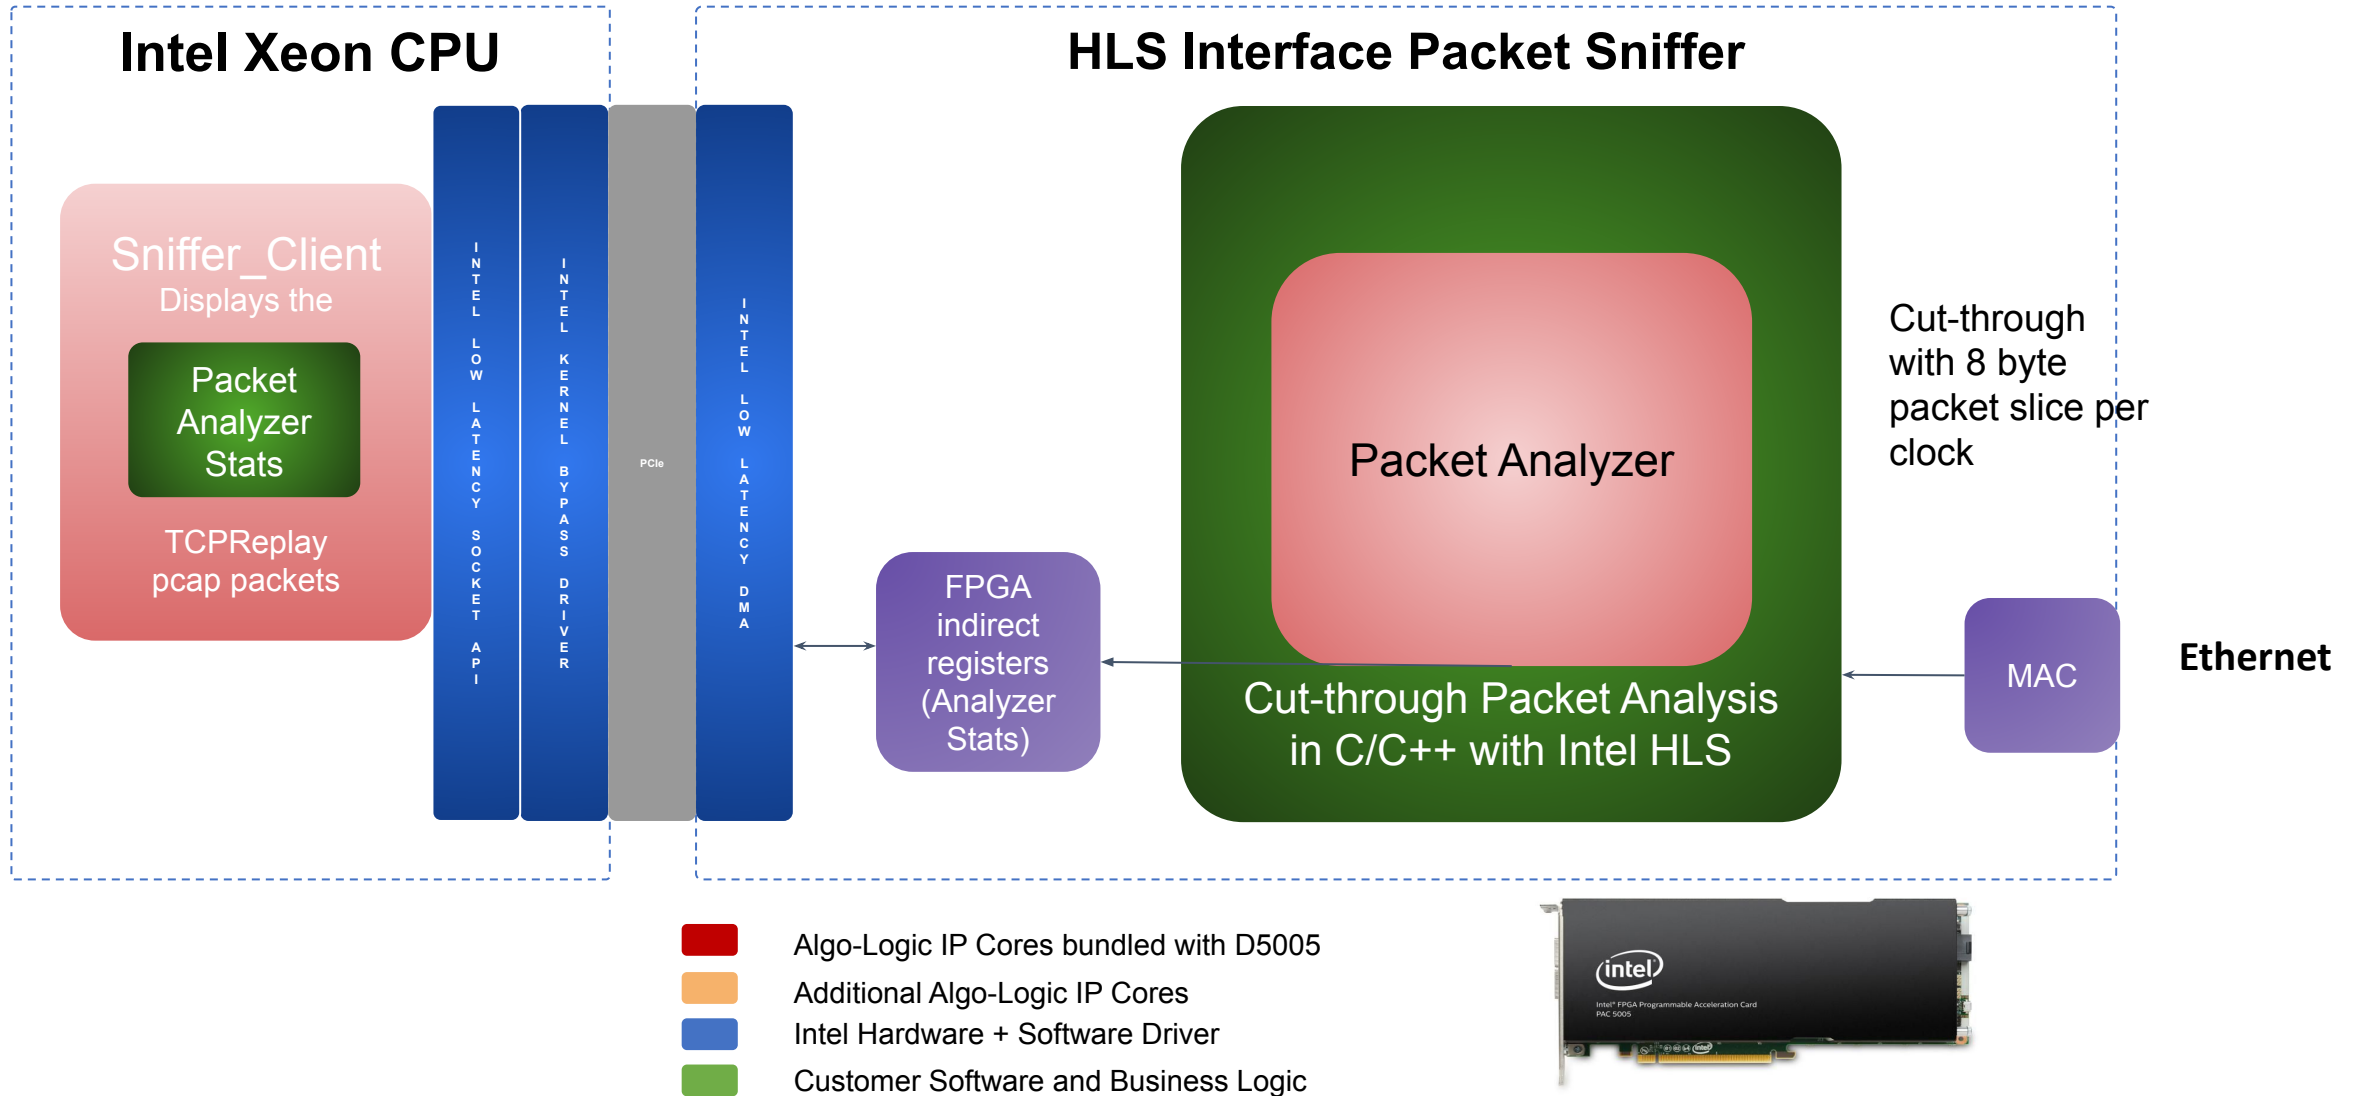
Intel Xeon CPU

HLS Interface Packet Sniffer

Sniffer_Client
Displays the

Packet Analyzer Stats

TCPReplay pcap packets

INTEL LOW LATENCY SOCKET API

INTEL KERNEL BYPASS DRIVER

PCIe

INTEL LOW LATENCY DMA

FPGA indirect registers (Analyzer Stats)

Packet Analyzer

Cut-through Packet Analysis in C/C++ with Intel HLS

Cut-through with 8 byte packet slice per clock

MAC

Ethernet

Algo-Logic IP Cores bundled with D5005
Additional Algo-Logic IP Cores
Intel Hardware + Software Driver
Customer Software and Business Logic

intel
Intel® FPGA Programmable Acceleration Card PAC 5005